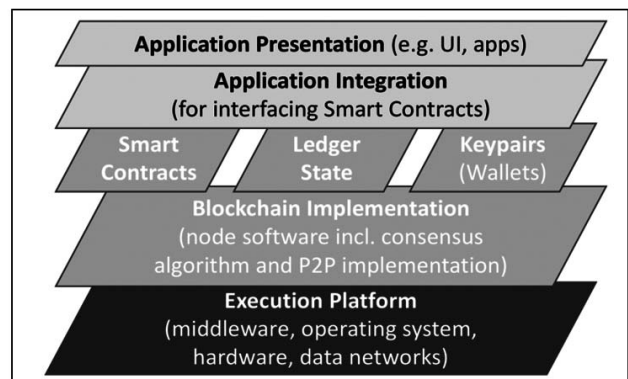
Application Presentation (e.g. UI, apps)

Application Integration
(for interfacing Smart Contracts)

Smart Contracts

Ledger State

Keypairs (Wallets)

Blockchain Implementation
(node software incl. consensus algorithm and P2P implementation)

Execution Platform
(middleware, operating system, hardware, data networks)